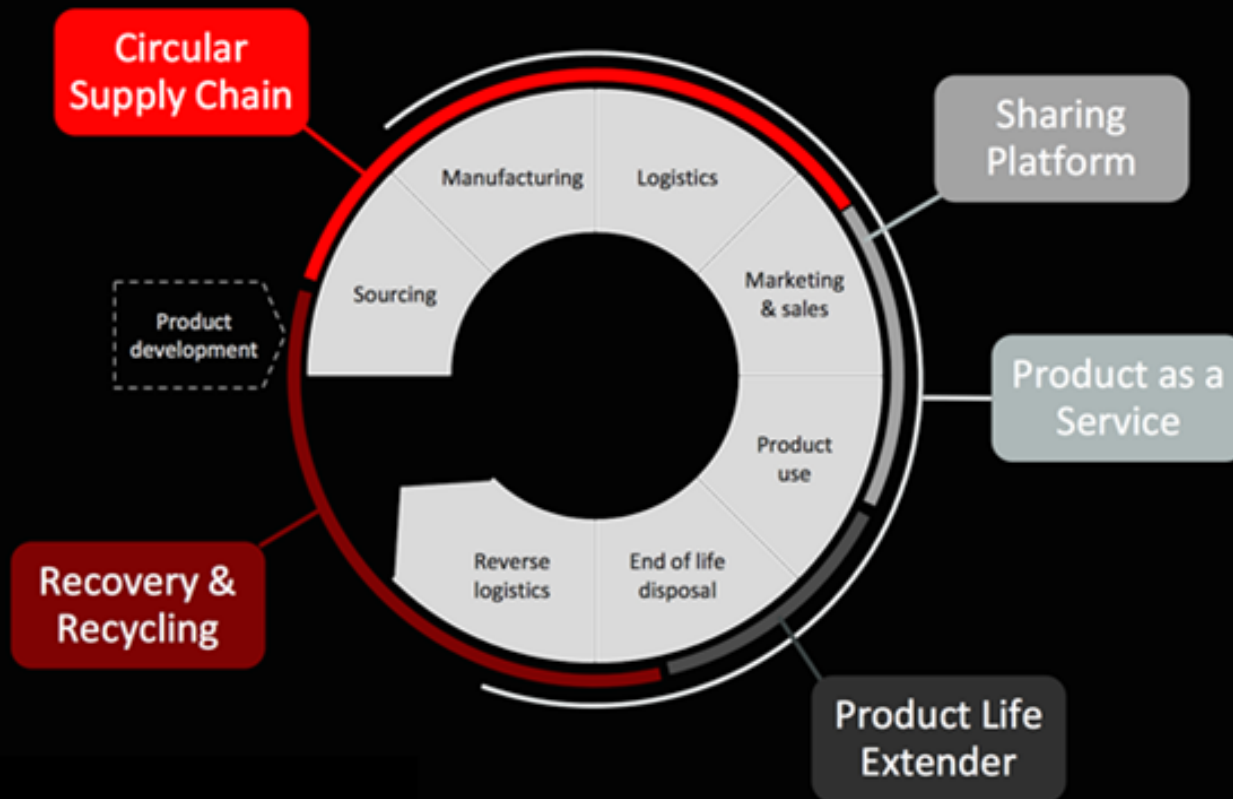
Circular Supply Chain

Sharing Platform

Manufacturing

Logistics

Sourcing

Marketing & sales

Product development

Product as a Service

Product use

Reverse logistics

End of life disposal

Recovery & Recycling

Product Life Extender